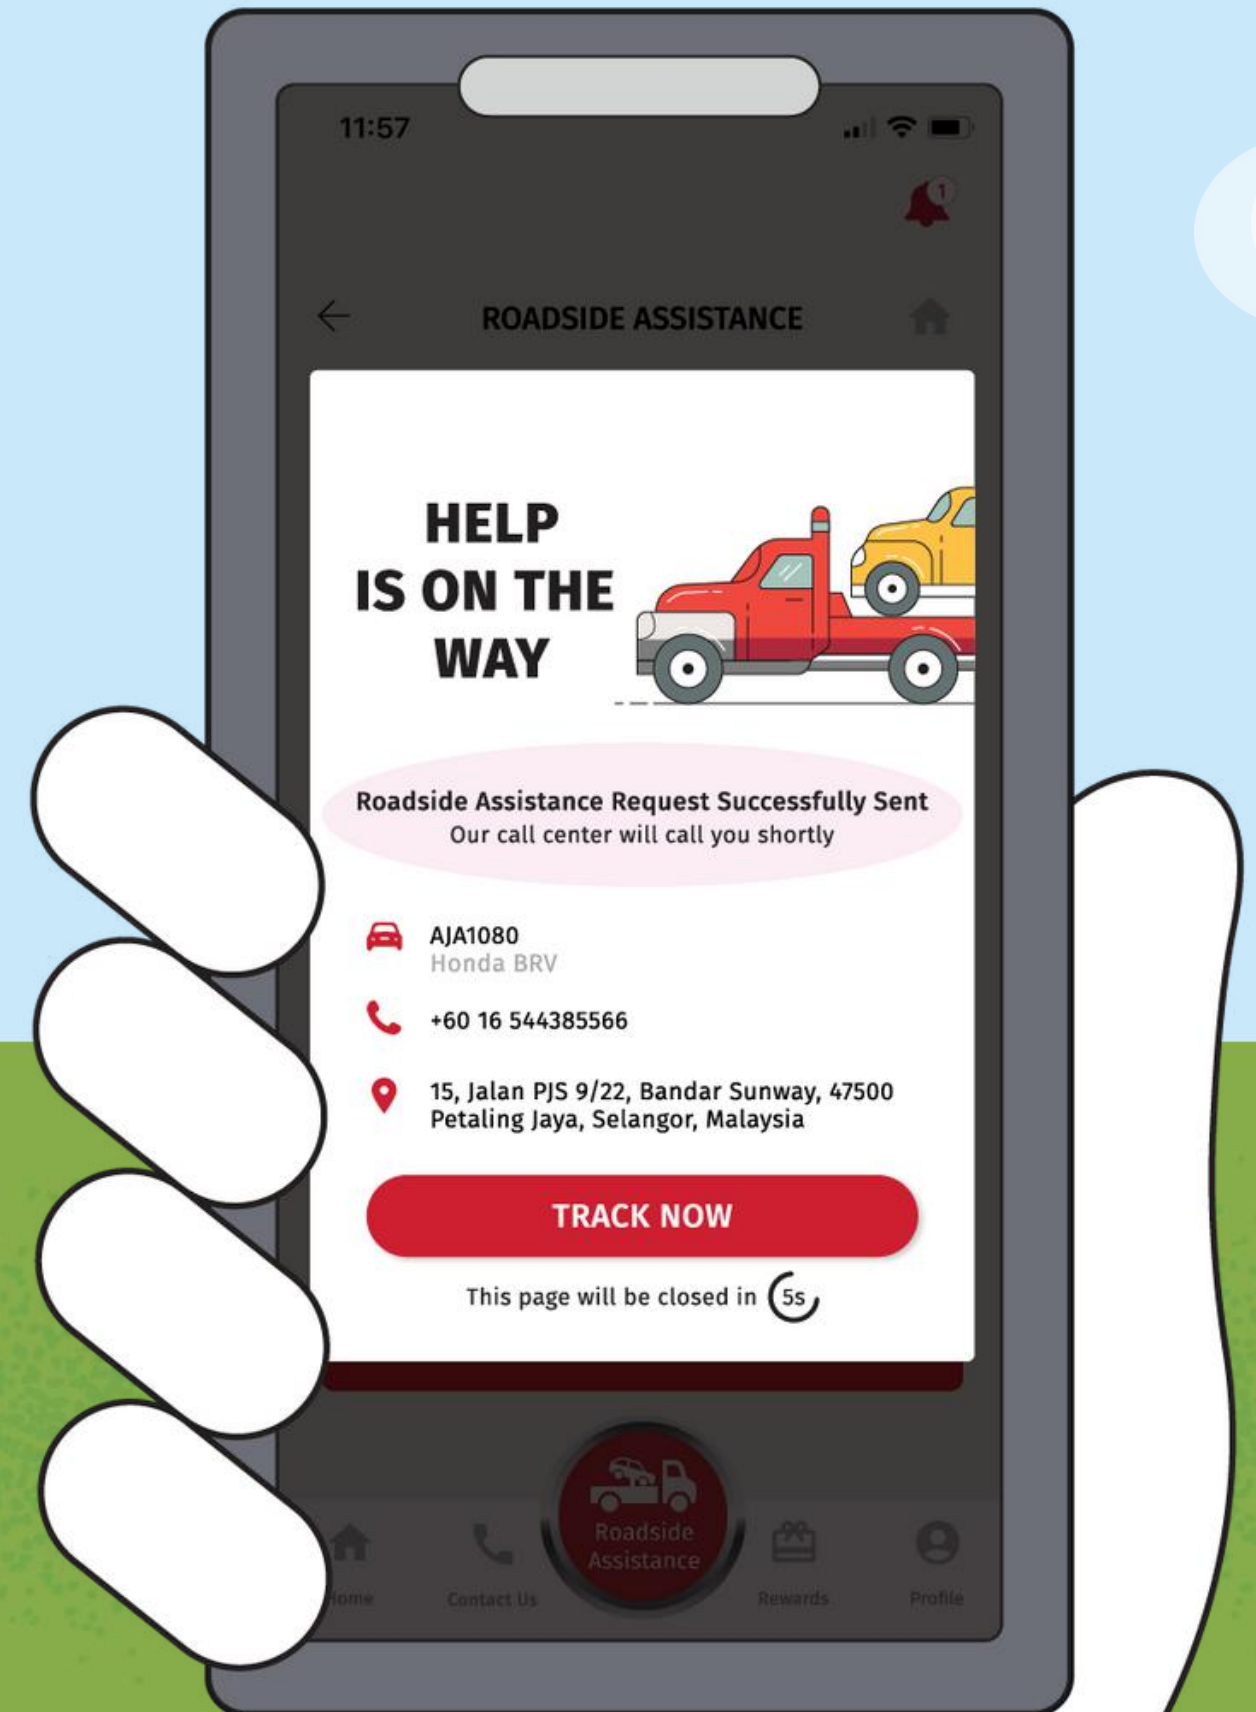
11:57

1

ROADSIDE ASSISTANCE

HELP IS ON THE WAY

Roadside Assistance Request Successfully Sent
Our call center will call you shortly

AJA1080
Honda BRV

+60 16 544385566

15, Jalan PJS 9/22, Bandar Sunway, 47500 Petaling Jaya, Selangor, Malaysia

TRACK NOW

This page will be closed in 5s

Roadside Assistance

ome

Contact Us

Rewards

Profile